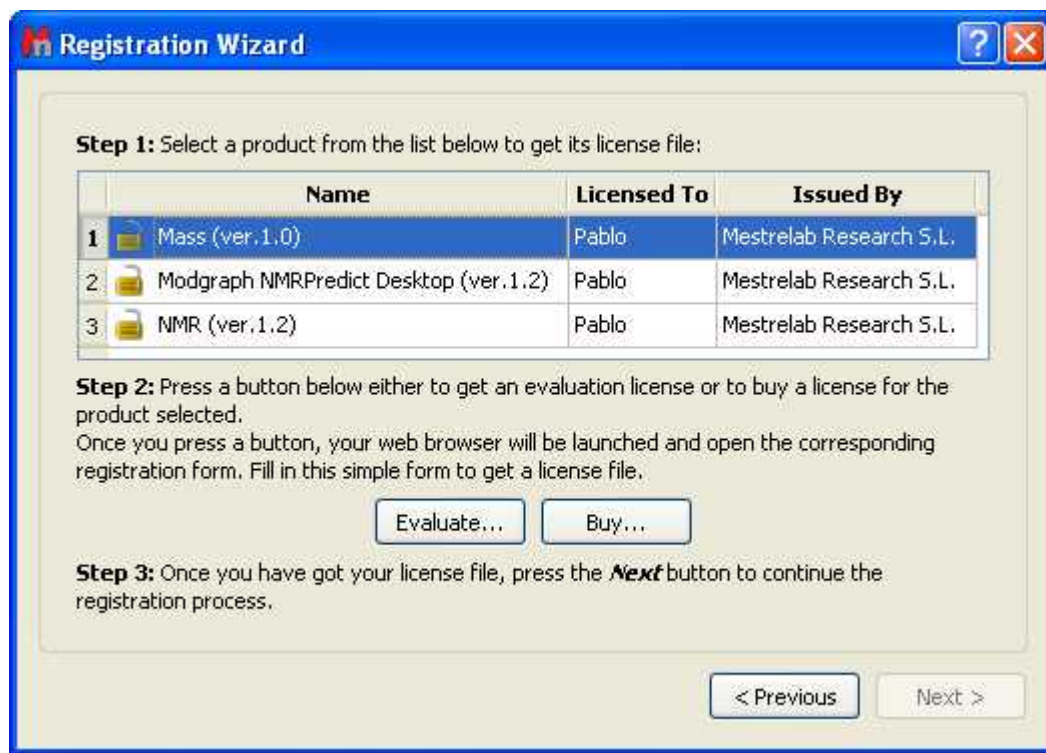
Registration Wizard

**Step 1:** Select a product from the list below to get its license file:

| | Name | Licensed To | Issued By |
|---|---|---|---|
| 1 | Mass (ver.1.0) | Pablo | Mestrelab Research S.L. |
| 2 | Modgraph NMRPredict Desktop (ver.1.2) | Pablo | Mestrelab Research S.L. |
| 3 | NMR (ver.1.2) | Pablo | Mestrelab Research S.L. |

**Step 2:** Press a button below either to get an evaluation license or to buy a license for the product selected.
Once you press a button, your web browser will be launched and open the corresponding registration form. Fill in this simple form to get a license file.

Evaluate... Buy...

**Step 3:** Once you have got your license file, press the ***Next*** button to continue the registration process.

< Previous Next >